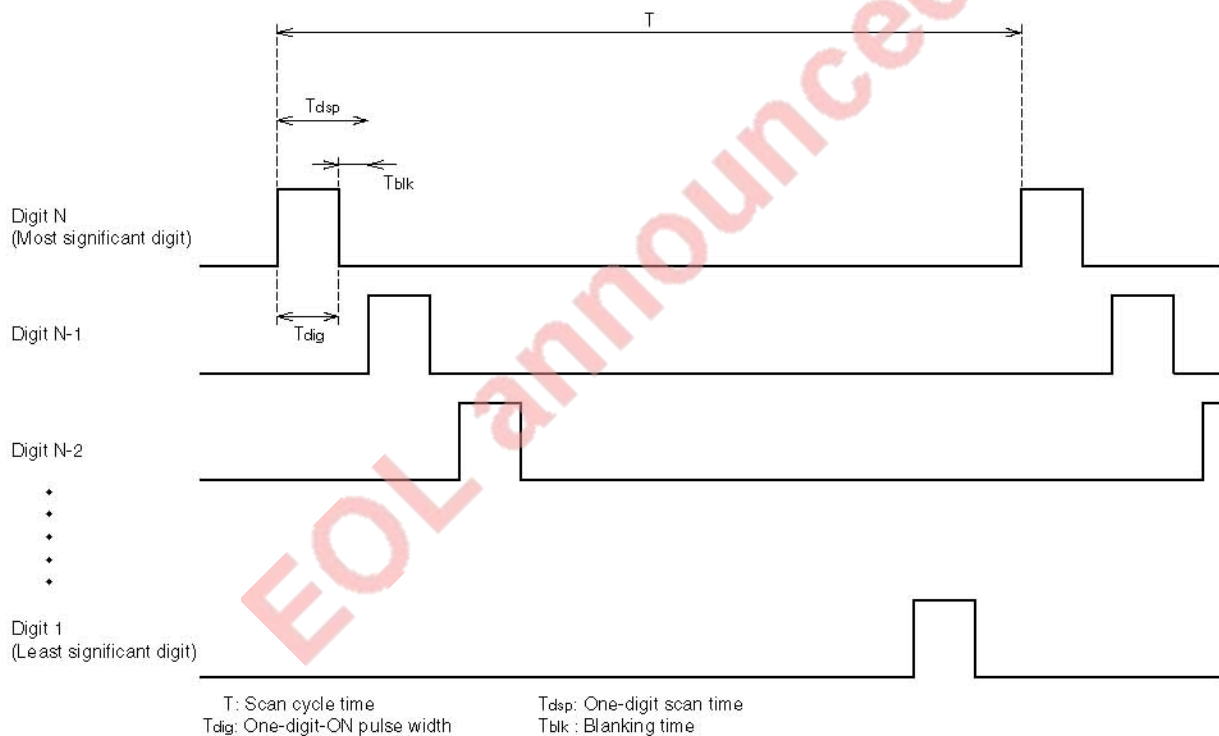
T

$T_{dsp}$

$T_{blk}$

Digit N
(Most significant digit)

Digit N-1

$T_{dig}$

Digit N-2

Digit 1
(Least significant digit)

T: Scan cycle time
$T_{dig}$: One-digit-ON pulse width

$T_{dsp}$: One-digit scan time
$T_{blk}$ : Blanking time

EOLannounced